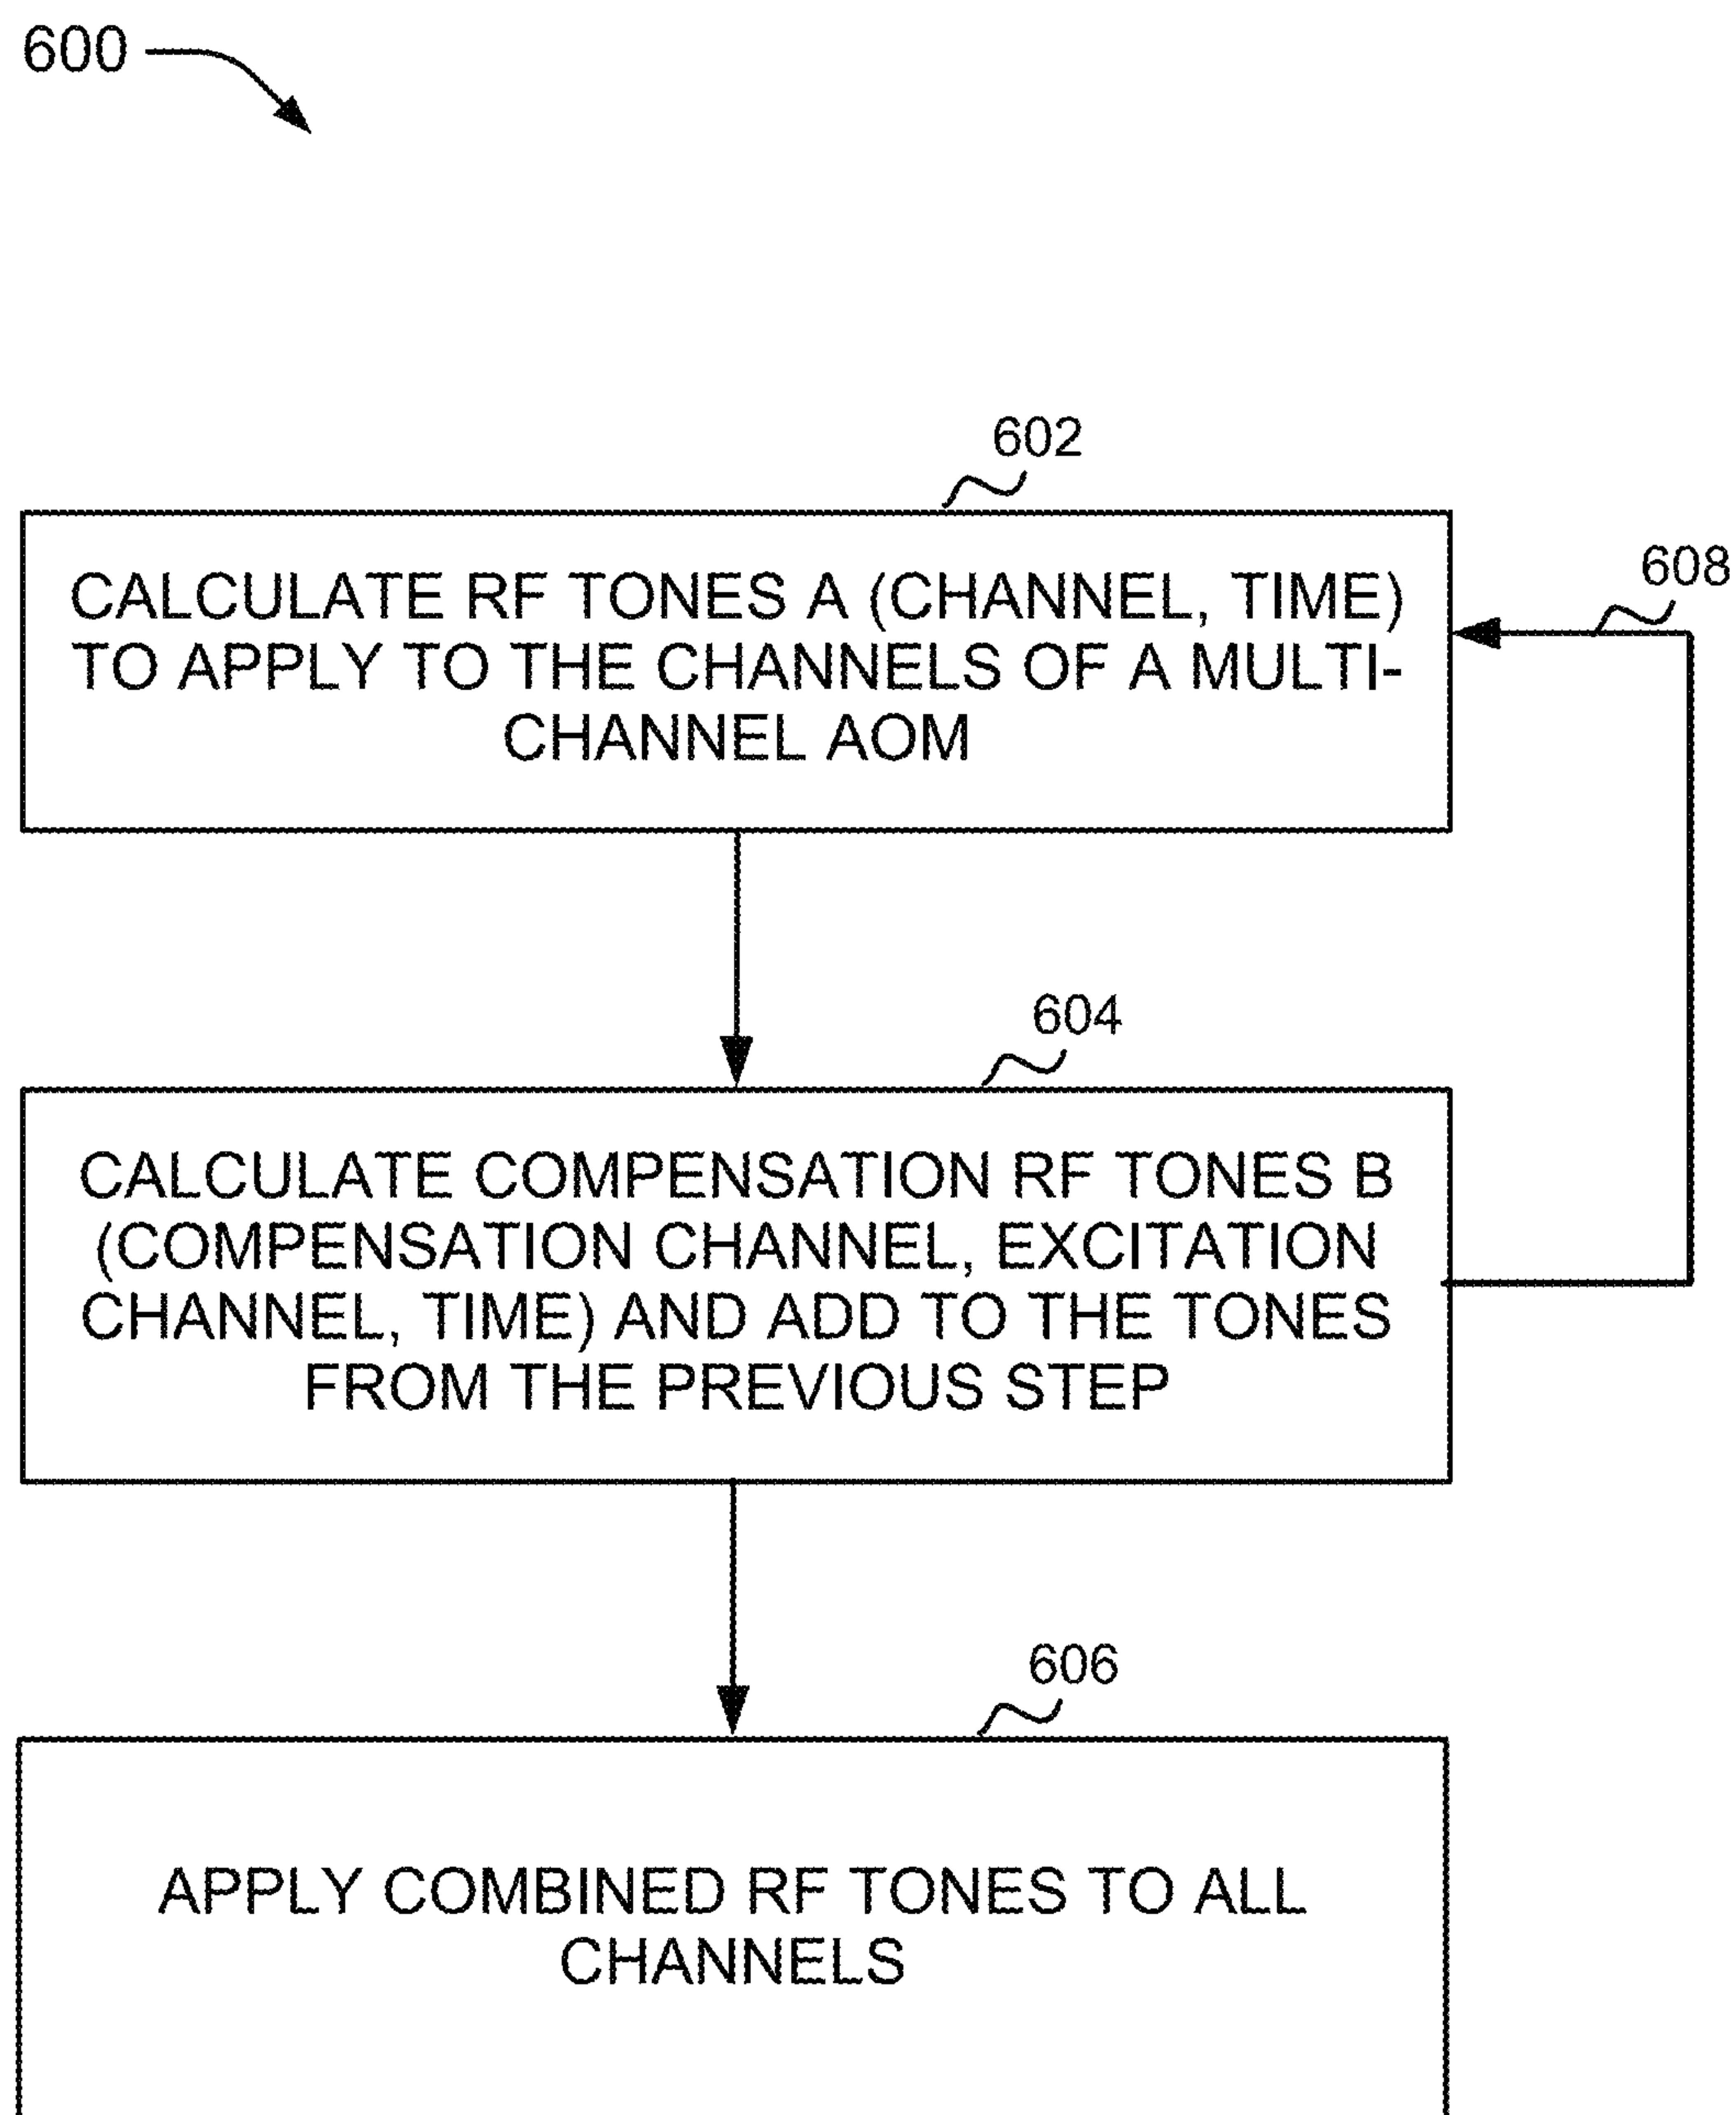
600

602

CALCULATE RF TONES A (CHANNEL, TIME) TO APPLY TO THE CHANNELS OF A MULTI-CHANNEL AOM

608

604

CALCULATE COMPENSATION RF TONES B (COMPENSATION CHANNEL, EXCITATION CHANNEL, TIME) AND ADD TO THE TONES FROM THE PREVIOUS STEP

606

APPLY COMBINED RF TONES TO ALL CHANNELS